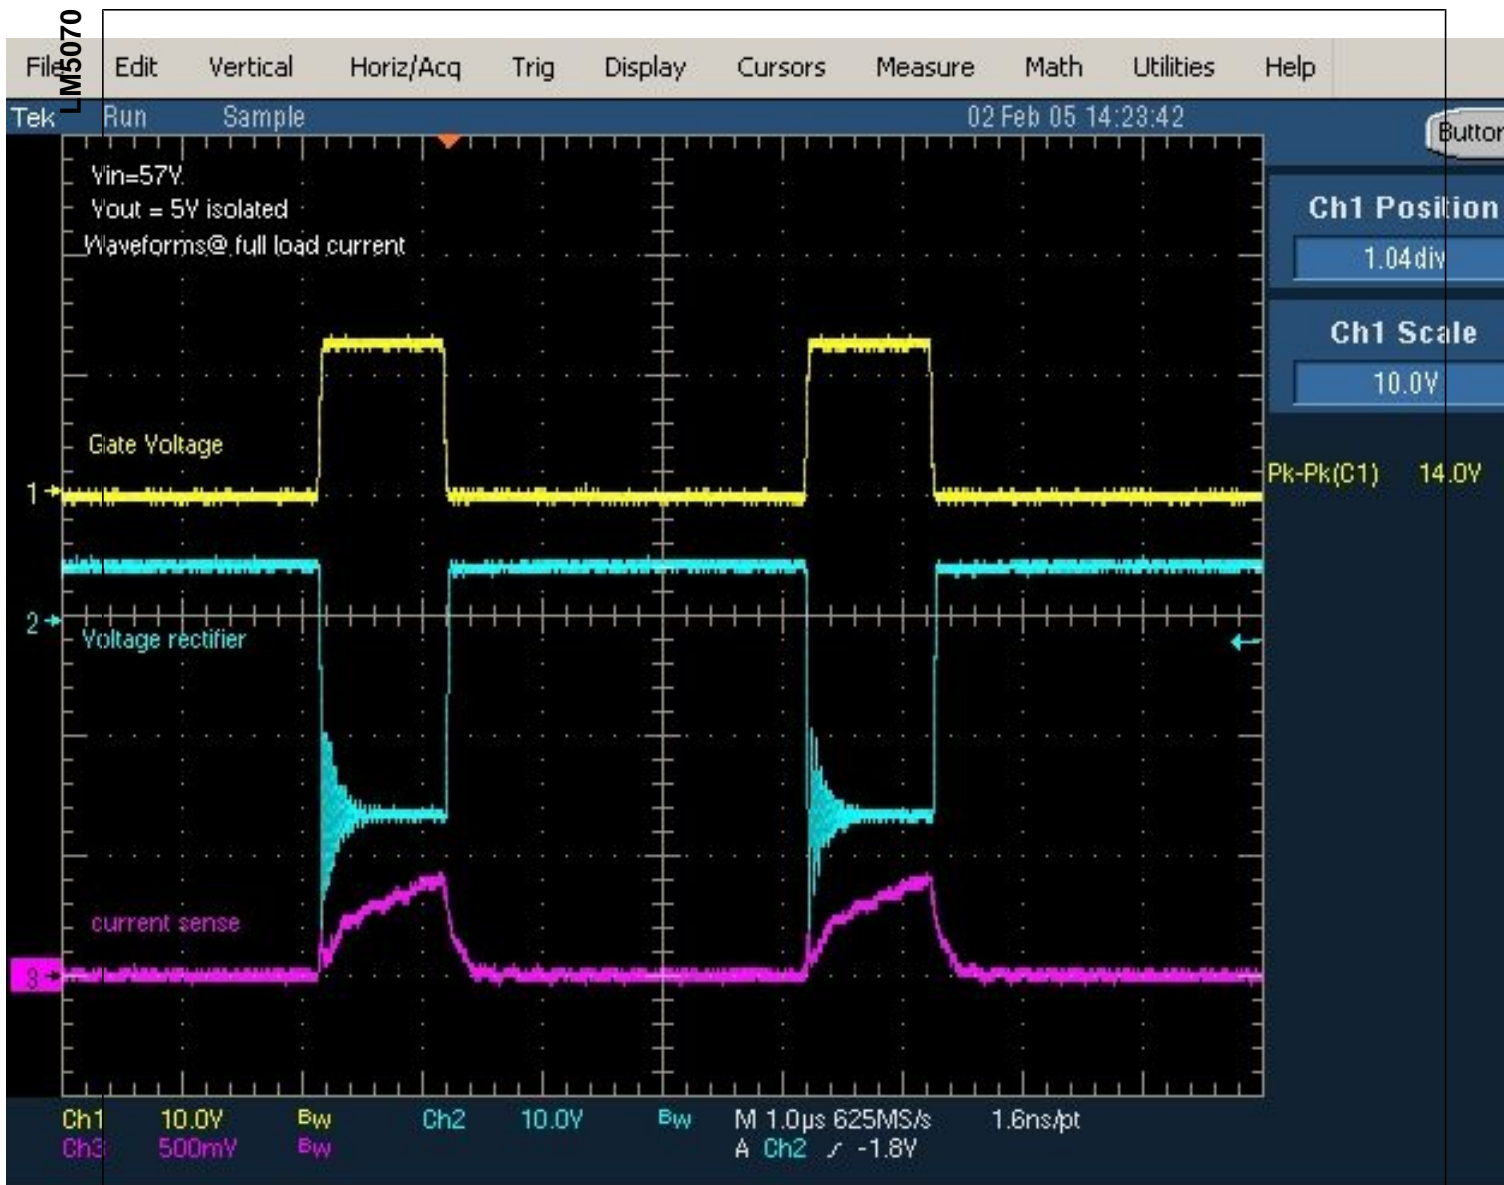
LM5070

File Edit Vertical Horiz/Acq Trig Display Cursors Measure Math Utilities Help

Tek Run Sample 02 Feb 05 14:23:42

Buttor

Vin=57V
Vout = 5V isolated
Waveforms@ full load current

Ch1 Position
1.04div

Ch1 Scale
10.0V

Gate Voltage

1

Pk-Pk(C1) 14.0V

2

Voltage rectifier

current sense

3

Ch1 10.0V Bw Ch2 10.0V Bw M 1.0µs 625MS/s 1.6ns/pt
Ch3 500mV Bw A Ch2 ⟋ -1.8V